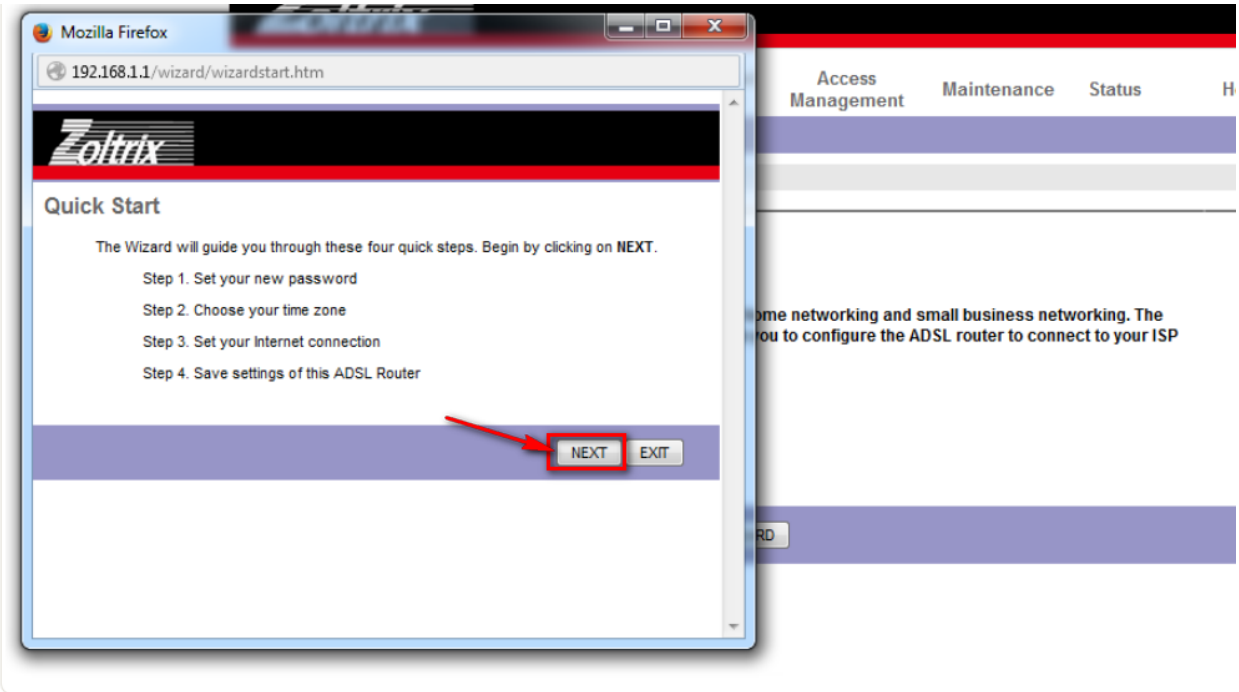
Mozilla Firefox

192.168.1.1/wizard/wizardstart.htm

Zoltrix

Quick Start

The Wizard will guide you through these four quick steps. Begin by clicking on **NEXT**.

Step 1. Set your new password

Step 2. Choose your time zone

Step 3. Set your Internet connection

Step 4. Save settings of this ADSL Router

NEXT EXIT

Access Management Maintenance Status H

ome networking and small business networking. The ou to configure the ADSL router to connect to your ISP

RD